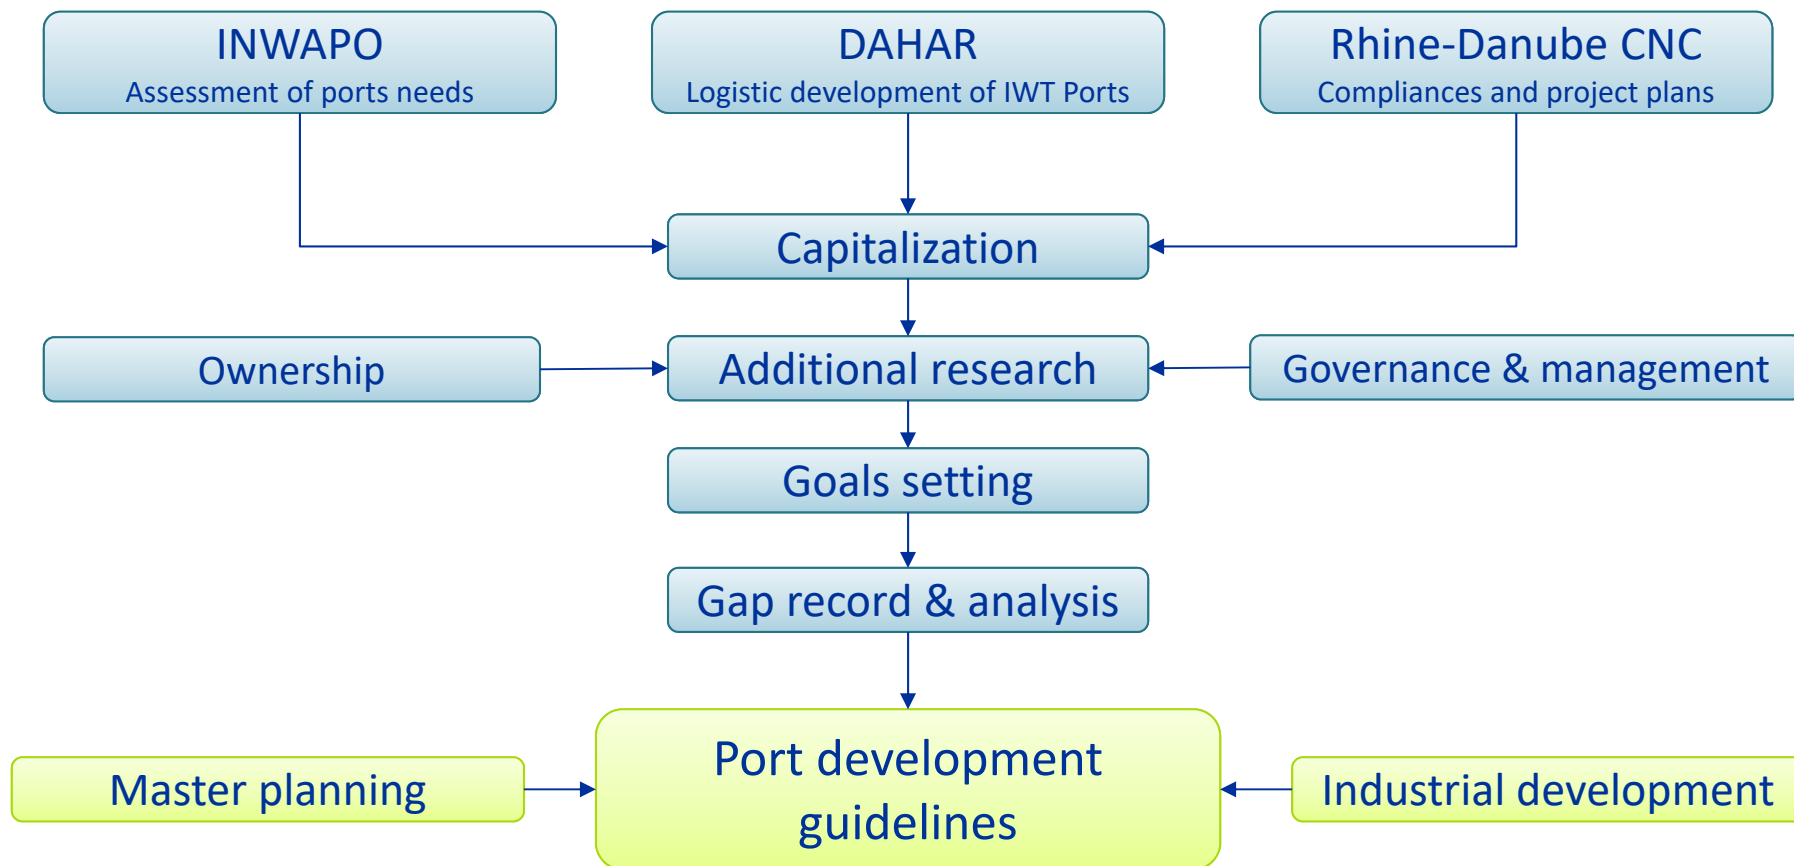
INWAPO
Assessment of ports needs

DAHAR
Logistic development of IWT Ports

Rhine-Danube CNC
Compliances and project plans

Capitalization

Ownership

Additional research

Governance & management

Goals setting

Gap record & analysis

Master planning

Port development guidelines

Industrial development